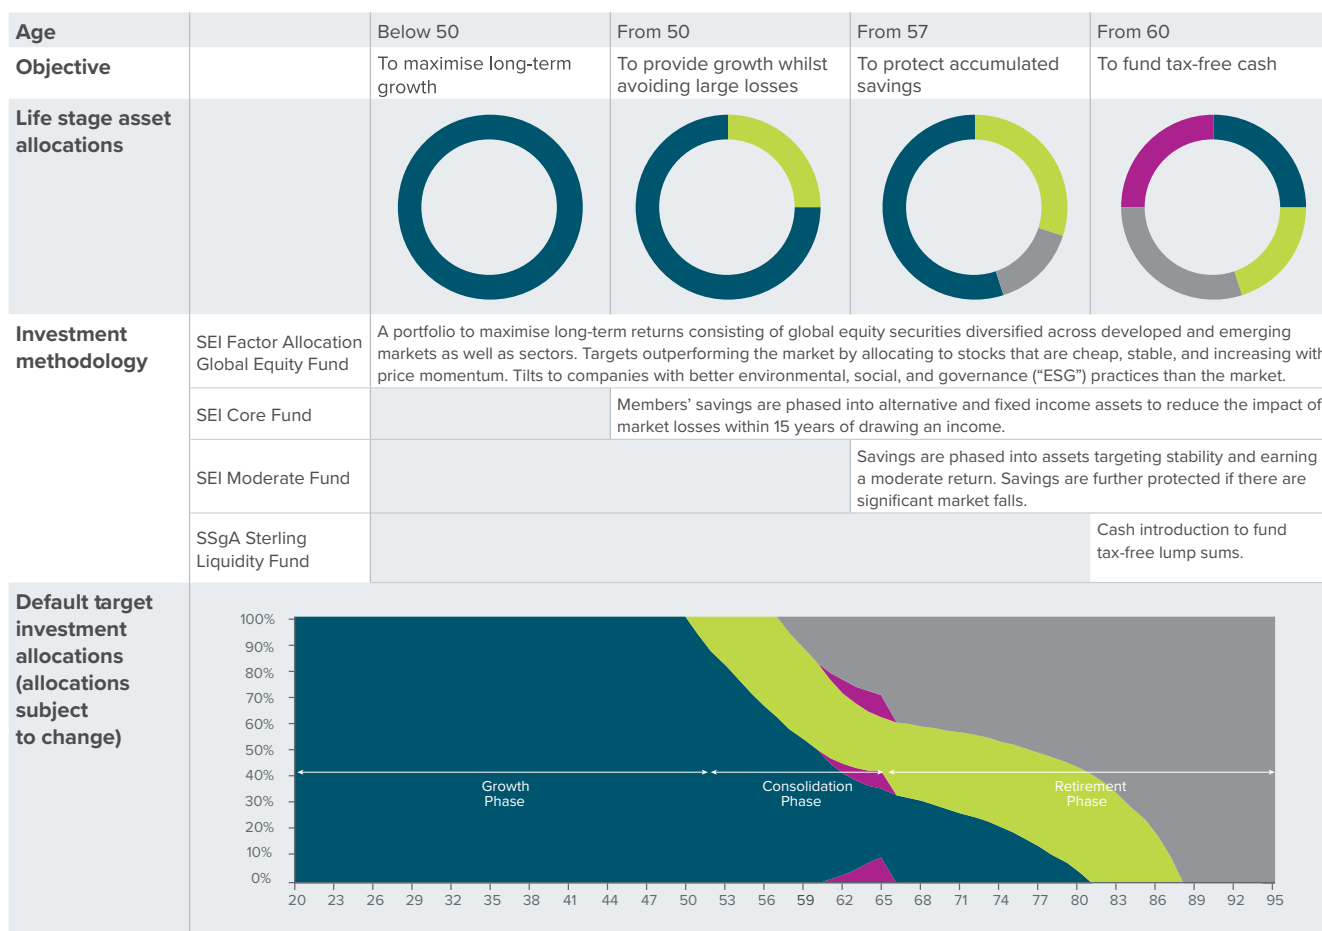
| Age | | Below 50 | From 50 | From 57 | From 60 |
|---|---|---|---|---|---|
| Objective | | To maximise long-term growth | To provide growth whilst avoiding large losses | To protect accumulated savings | To fund tax-free cash |
| Life stage asset allocations | | | | | |
| Investment methodology | SEI Factor Allocation Global Equity Fund | A portfolio to maximise long-term returns consisting of global equity securities diversified across developed and emerging markets as well as sectors. Targets outperforming the market by allocating to stocks that are cheap, stable, and increasing wit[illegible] price momentum. Tilts to companies with better environmental, social, and governance ("ESG") practices than the market. | | | |
| | SEI Core Fund | | Members' savings are phased into alternative and fixed income assets to reduce the impact of market losses within 15 years of drawing an income. | | |
| | SEI Moderate Fund | | | Savings are phased into assets targeting stability and earning a moderate return. Savings are further protected if there are significant market falls. | |
| | SSgA Sterling Liquidity Fund | | | | Cash introduction to fund tax-free lump sums. |

Default target investment allocations (allocations subject to change)

100%
90%
80%
70%
60%
50%
40%
30%
20%
10%
0%

Growth Phase
Consolidation Phase
Retirement Phase

20 23 26 29 32 35 38 41 44 47 50 53 56 59 62 65 68 71 74 77 80 83 86 89 92 95